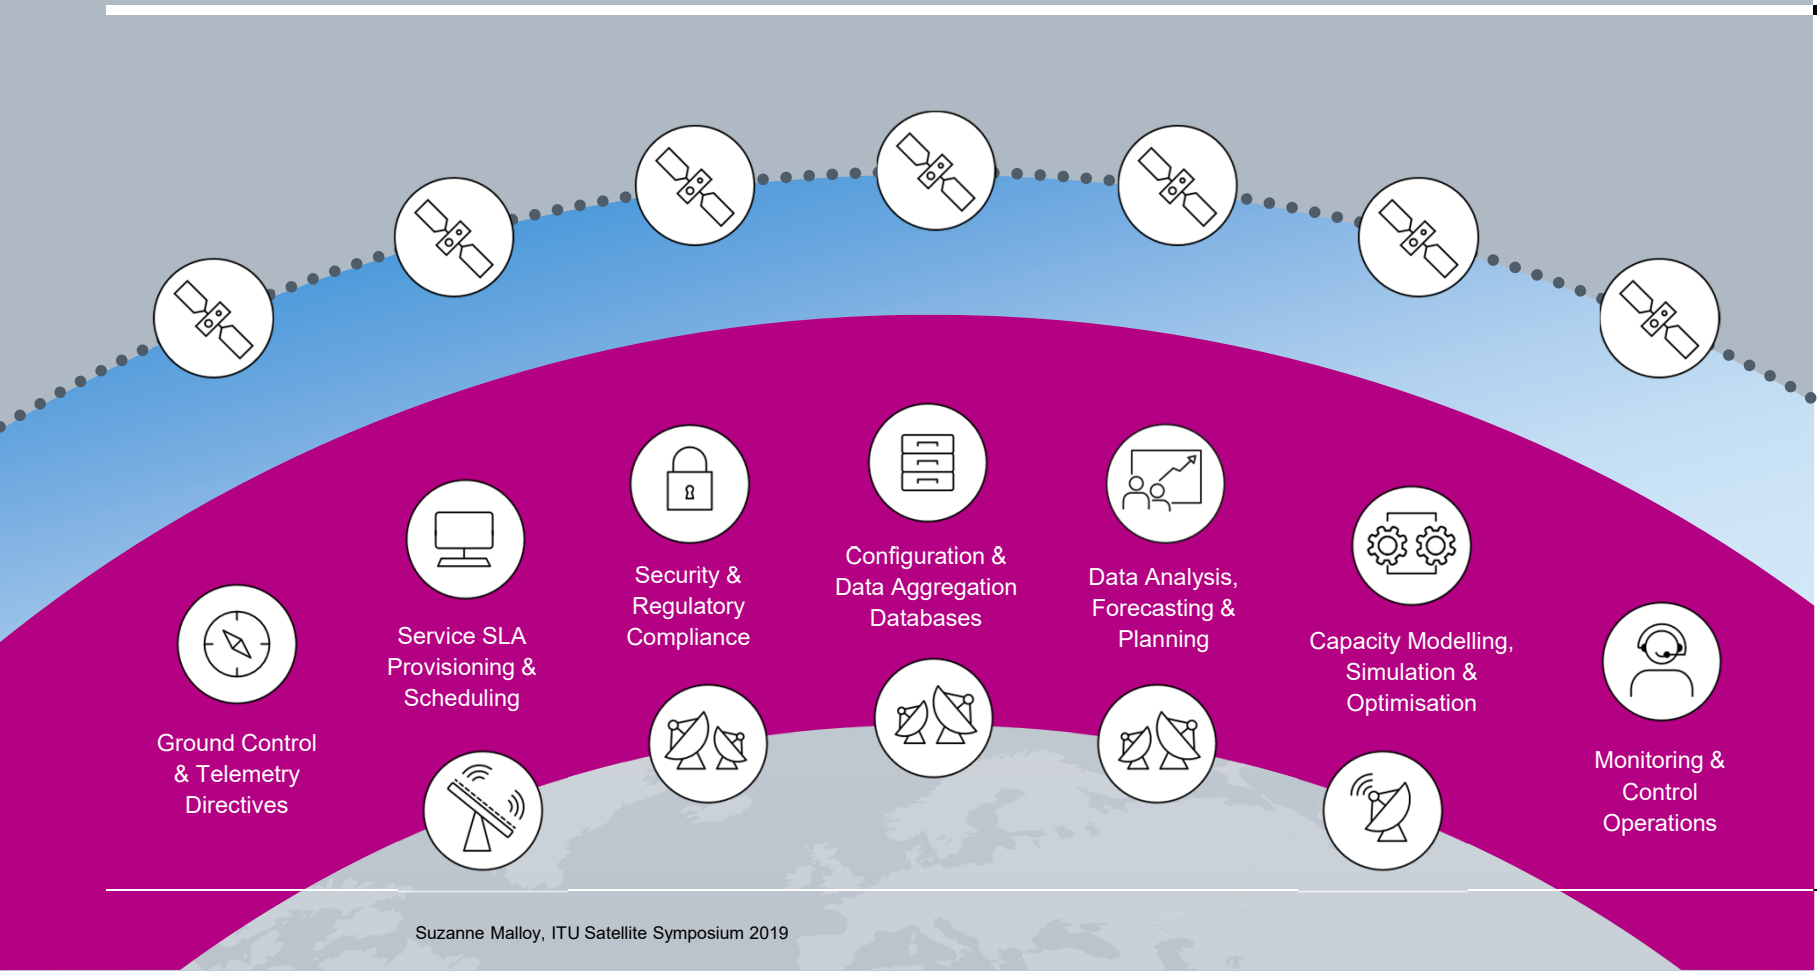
Ground Control & Telemetry Directives

Service SLA Provisioning & Scheduling

Security & Regulatory Compliance

Configuration & Data Aggregation Databases

Data Analysis, Forecasting & Planning

Capacity Modelling, Simulation & Optimisation

Monitoring & Control Operations

Suzanne Malloy, ITU Satellite Symposium 2019